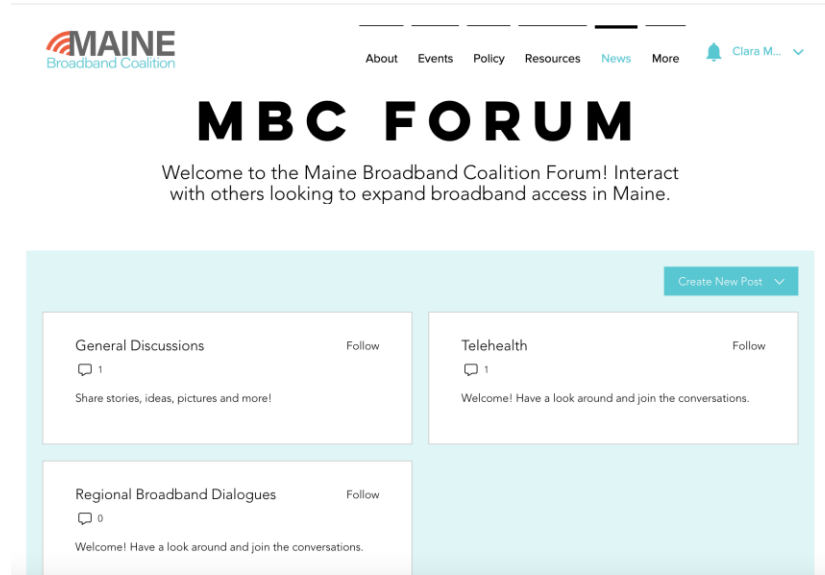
MAINE
Broadband Coalition

About Events Policy Resources News More Clara M...

MBC FORUM

Welcome to the Maine Broadband Coalition Forum! Interact with others looking to expand broadband access in Maine.

Create New Post

General Discussions
Follow
1
Share stories, ideas, pictures and more!

Telehealth
Follow
1
Welcome! Have a look around and join the conversations.

Regional Broadband Dialogues
Follow
0
Welcome! Have a look around and join the conversations.